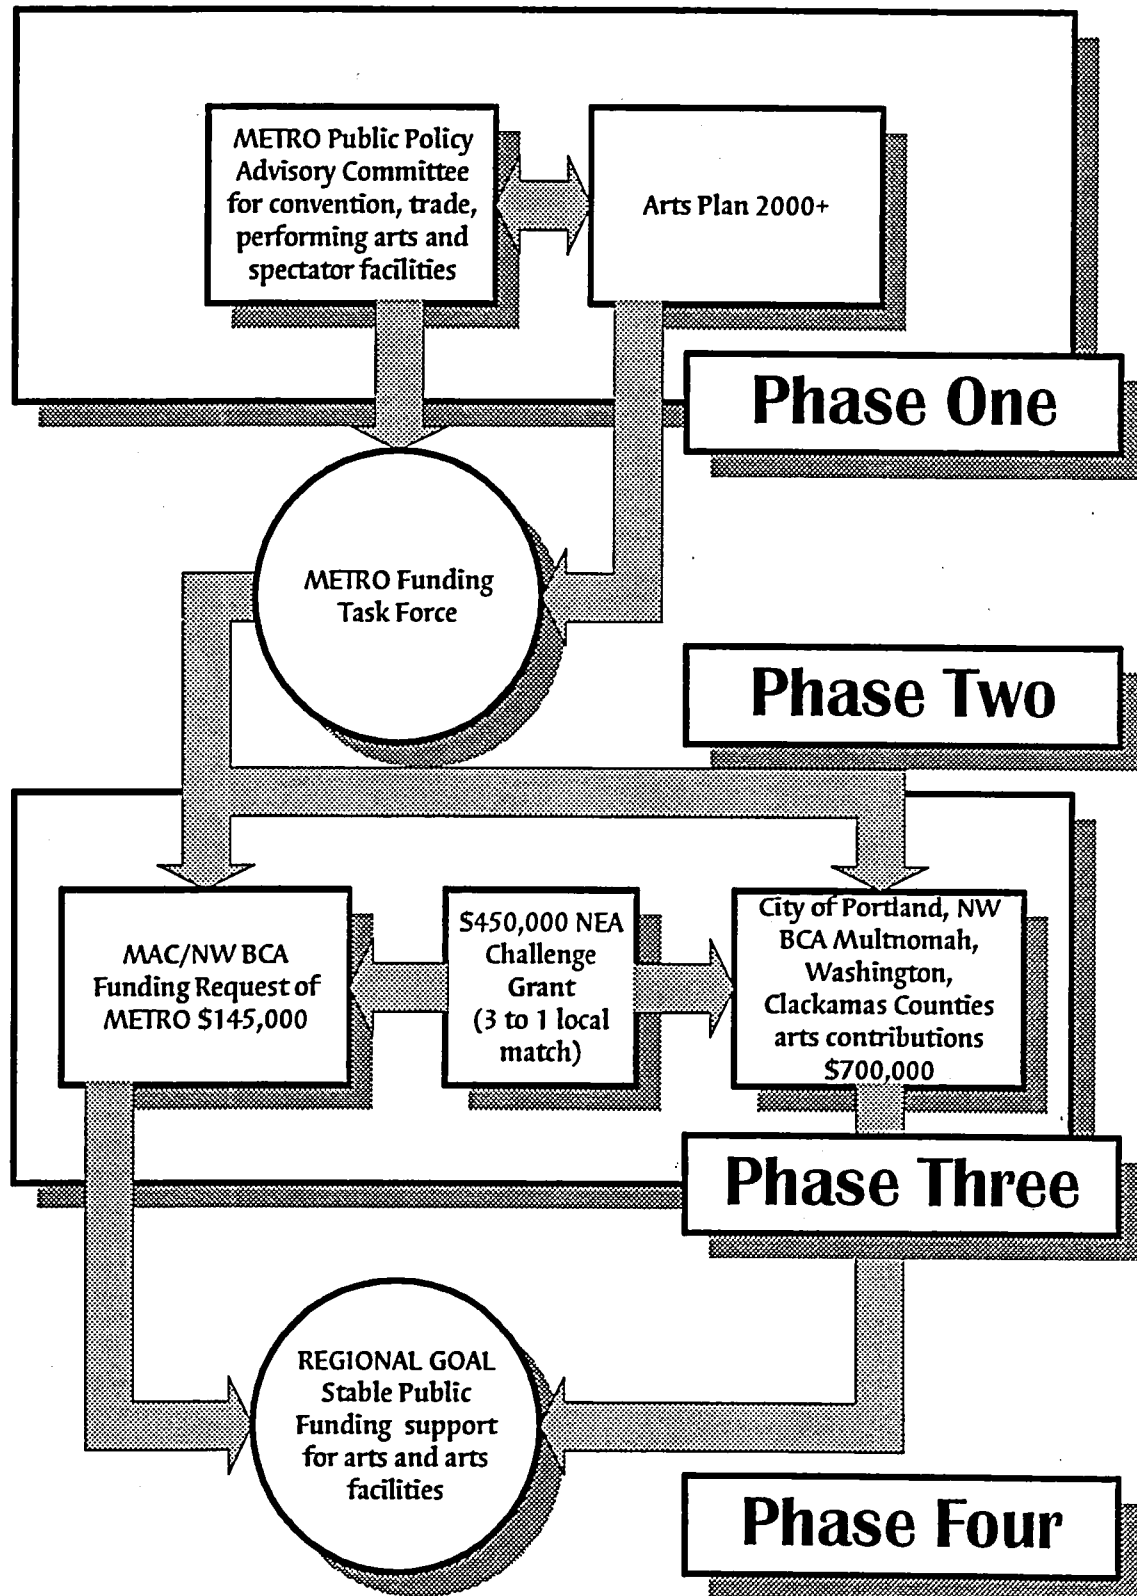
METRO Public Policy Advisory Committee for convention, trade, performing arts and spectator facilities

Arts Plan 2000+

Phase One

METRO Funding Task Force

Phase Two

MAC/NW BCA Funding Request of METRO $145,000

$450,000 NEA Challenge Grant (3 to 1 local match)

City of Portland, NW BCA Multnomah, Washington, Clackamas Counties arts contributions $700,000

Phase Three

REGIONAL GOAL Stable Public Funding support for arts and arts facilities

Phase Four